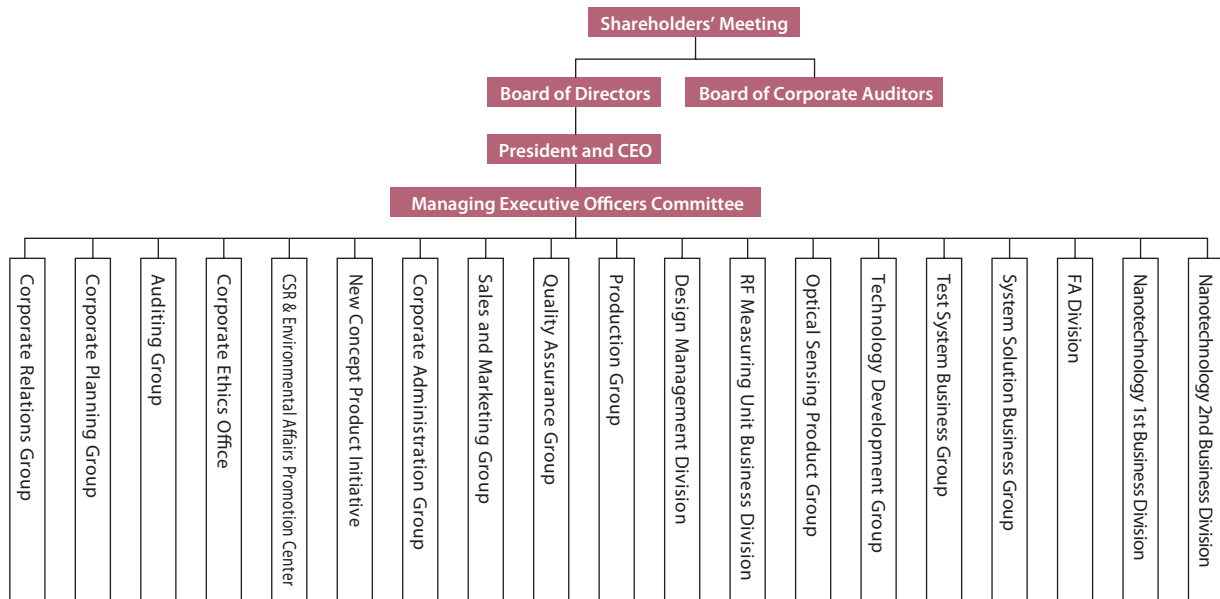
Shareholders' Meeting

Board of Directors

Board of Corporate Auditors

President and CEO

Managing Executive Officers Committee

Corporate Relations Group

Corporate Planning Group

Auditing Group

Corporate Ethics Office

CSR & Environmental Affairs Promotion Center

New Concept Product Initiative

Corporate Administration Group

Sales and Marketing Group

Quality Assurance Group

Production Group

Design Management Division

RF Measuring Unit Business Division

Optical Sensing Product Group

Technology Development Group

Test System Business Group

System Solution Business Group

FA Division

Nanotechnology 1st Business Division

Nanotechnology 2nd Business Division